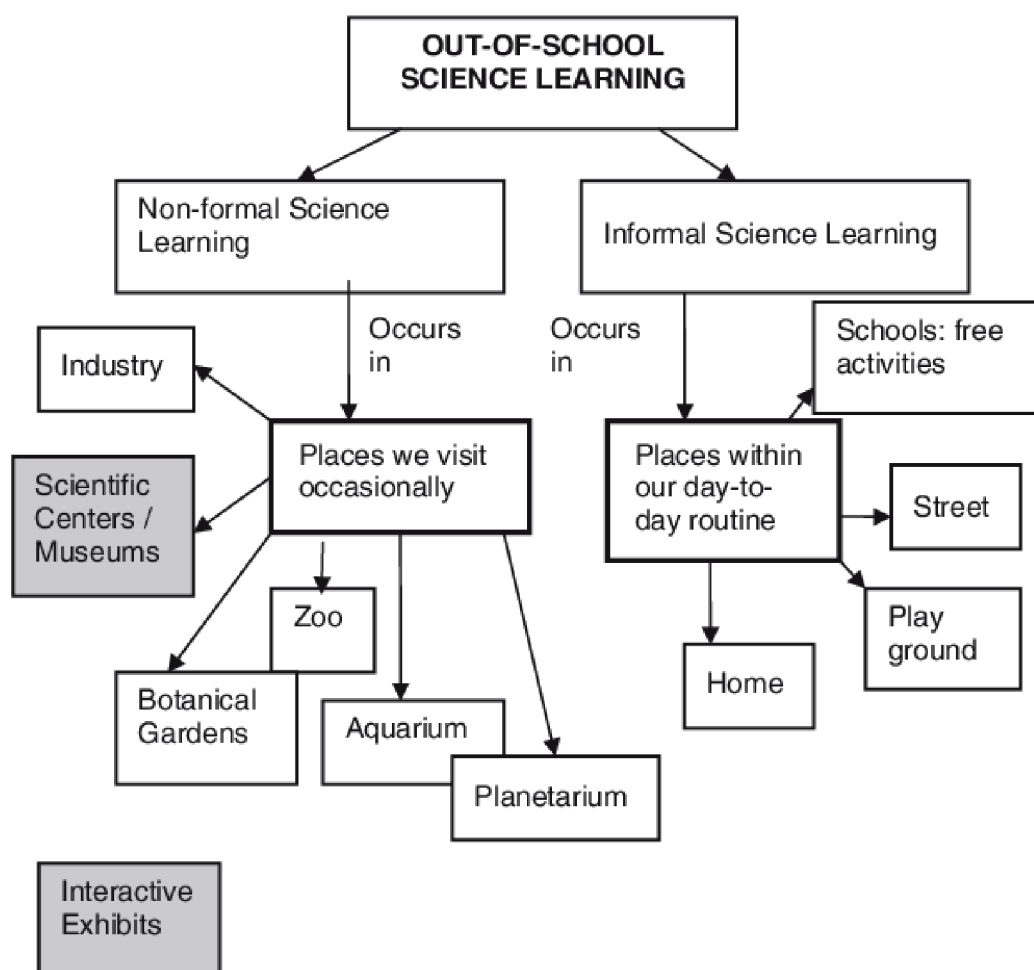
OUT-OF-SCHOOL SCIENCE LEARNING

Non-formal Science Learning

Informal Science Learning

Occurs in

Occurs in

Industry

Schools: free activities

Places we visit occasionally

Places within our day-to-day routine

Scientific Centers / Museums

Street

Zoo

Play ground

Home

Botanical Gardens

Aquarium

Planetarium

Interactive Exhibits